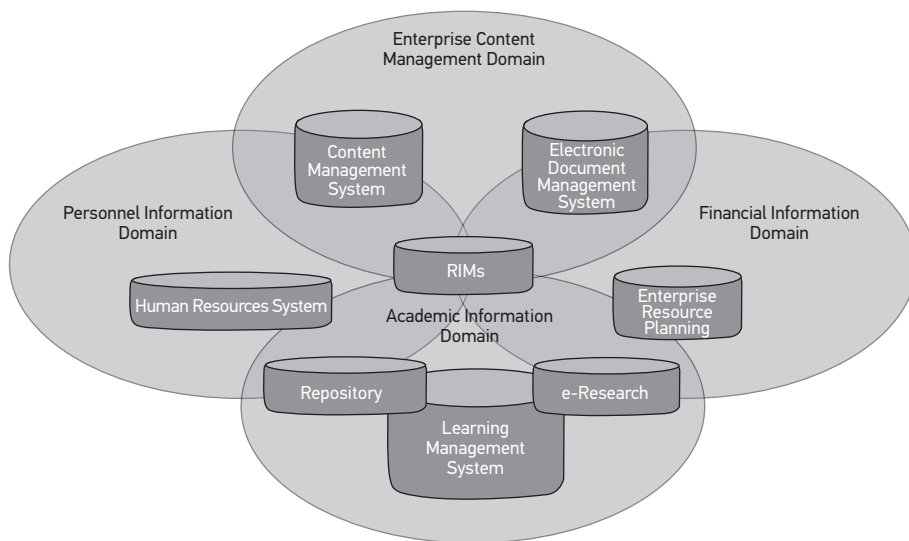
Enterprise Content Management Domain

Content Management System

Electronic Document Management System

Personnel Information Domain

Financial Information Domain

RIMs

Human Resources System

Academic Information Domain

Enterprise Resource Planning

Repository

e-Research

Learning Management System